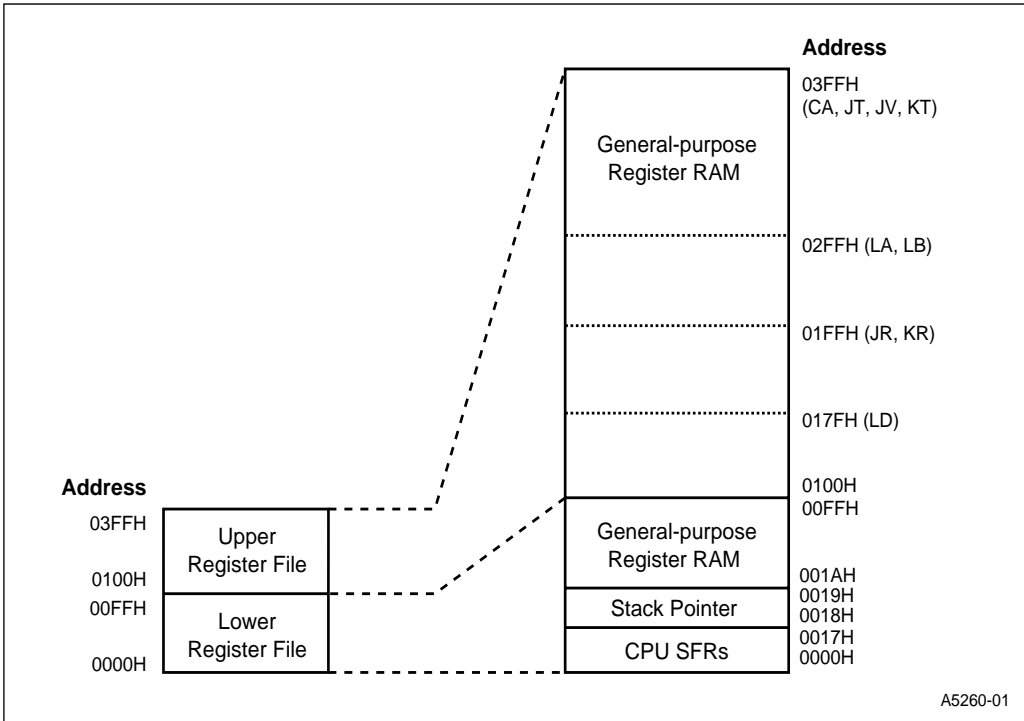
Address

03FFH
(CA, JT, JV, KT)

General-purpose
Register RAM

02FFH (LA, LB)

01FFH (JR, KR)

017FH (LD)

0100H
00FFH

General-purpose
Register RAM

001AH
0019H

Stack Pointer

0018H
0017H

CPU SFRs

0000H

Address

03FFH

Upper
Register File

0100H
00FFH

Lower
Register File

0000H

A5260-01